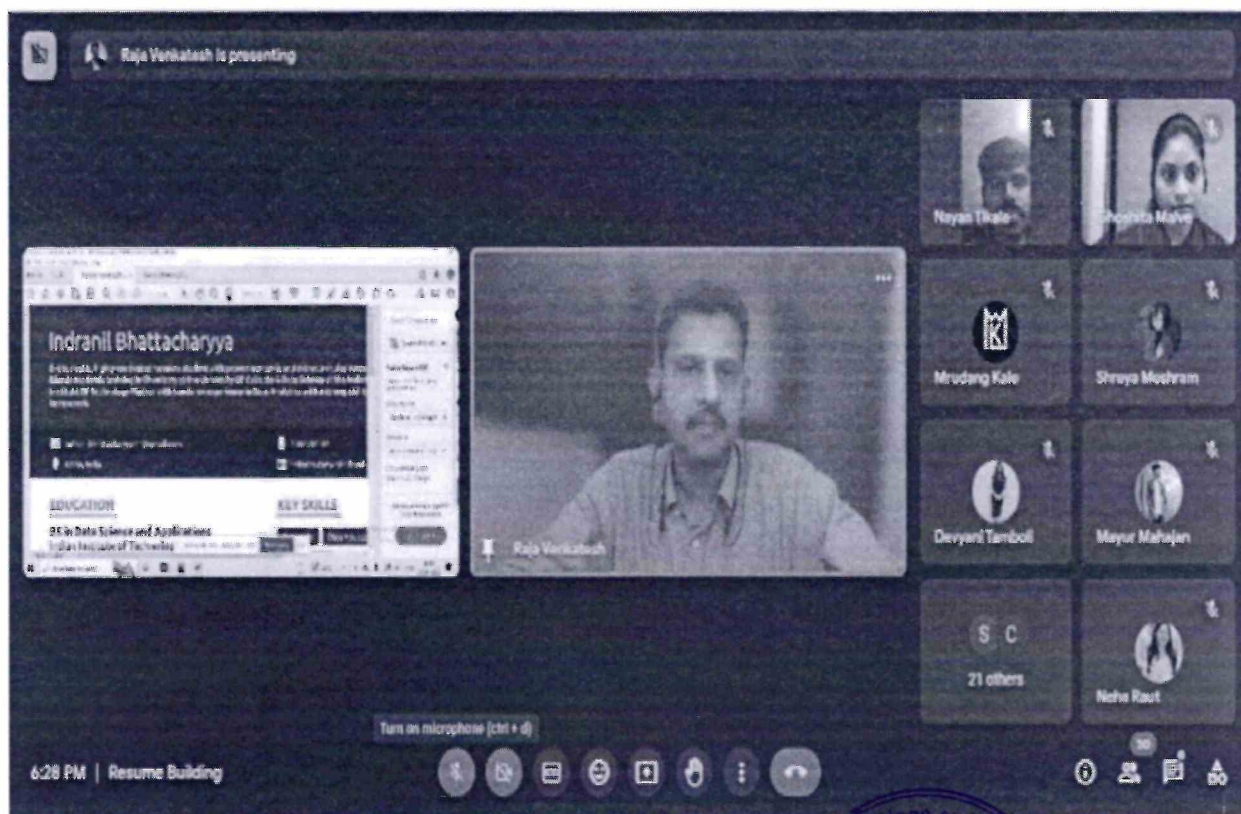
Raja Venkatesh is presenting

Nayan Tikale
Shoshita Malve

Indranil Bhattacharyya

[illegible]

EDUCATION
KEY SKILLS
BS in Data Science and Applications
Indian Institute of Technology

Raja Venkatesh

Mrudang Kale
Shreya Meshram
Devyani Tamboli
Mayur Mahajan
S C
21 others
Neha Raut

Turn on microphone (ctrl + d)

6:28 PM | Resume Building

30